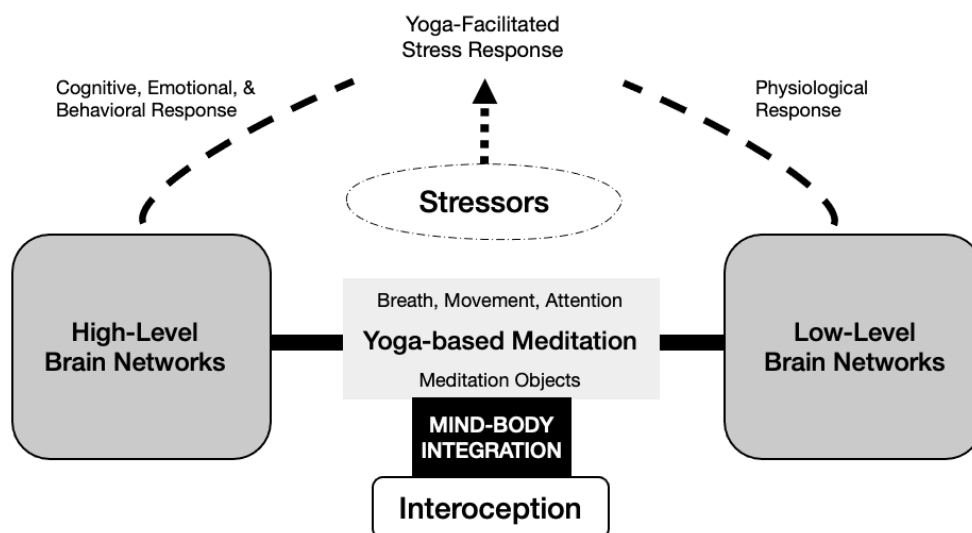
Yoga-Facilitated Stress Response

Cognitive, Emotional, & Behavioral Response

Physiological Response

Stressors

High-Level Brain Networks

Breath, Movement, Attention

Yoga-based Meditation

Meditation Objects

Low-Level Brain Networks

MIND-BODY INTEGRATION

Interoception